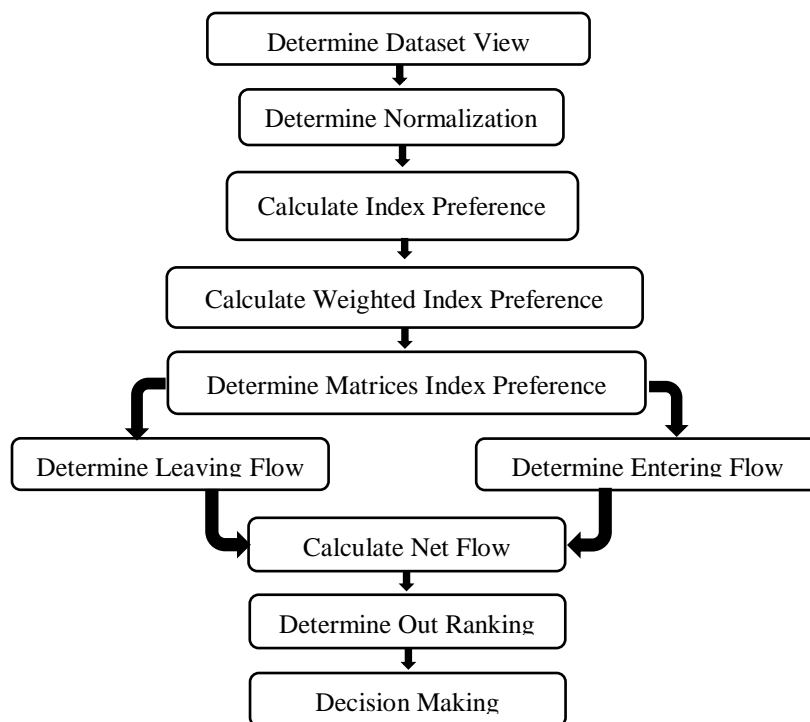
Determine Dataset View

Determine Normalization

Calculate Index Preference

Calculate Weighted Index Preference

Determine Matrices Index Preference

Determine Leaving Flow

Determine Entering Flow

Calculate Net Flow

Determine Out Ranking

Decision Making